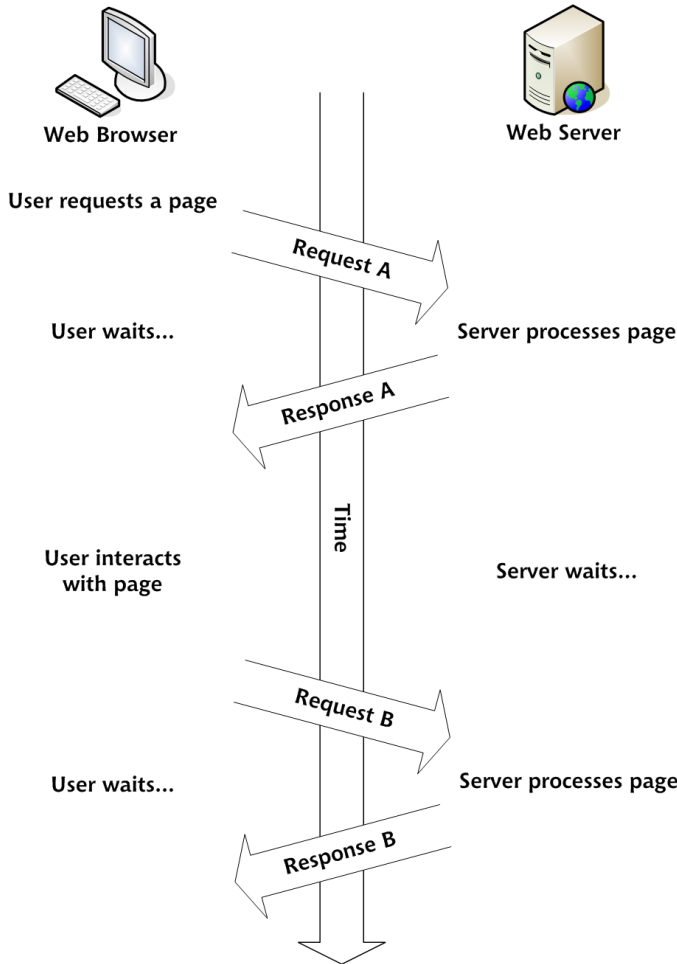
Web Browser

Web Server

User requests a page

Request A

User waits...

Server processes page

Response A

Time

User interacts with page

Server waits...

Request B

User waits...

Server processes page

Response B